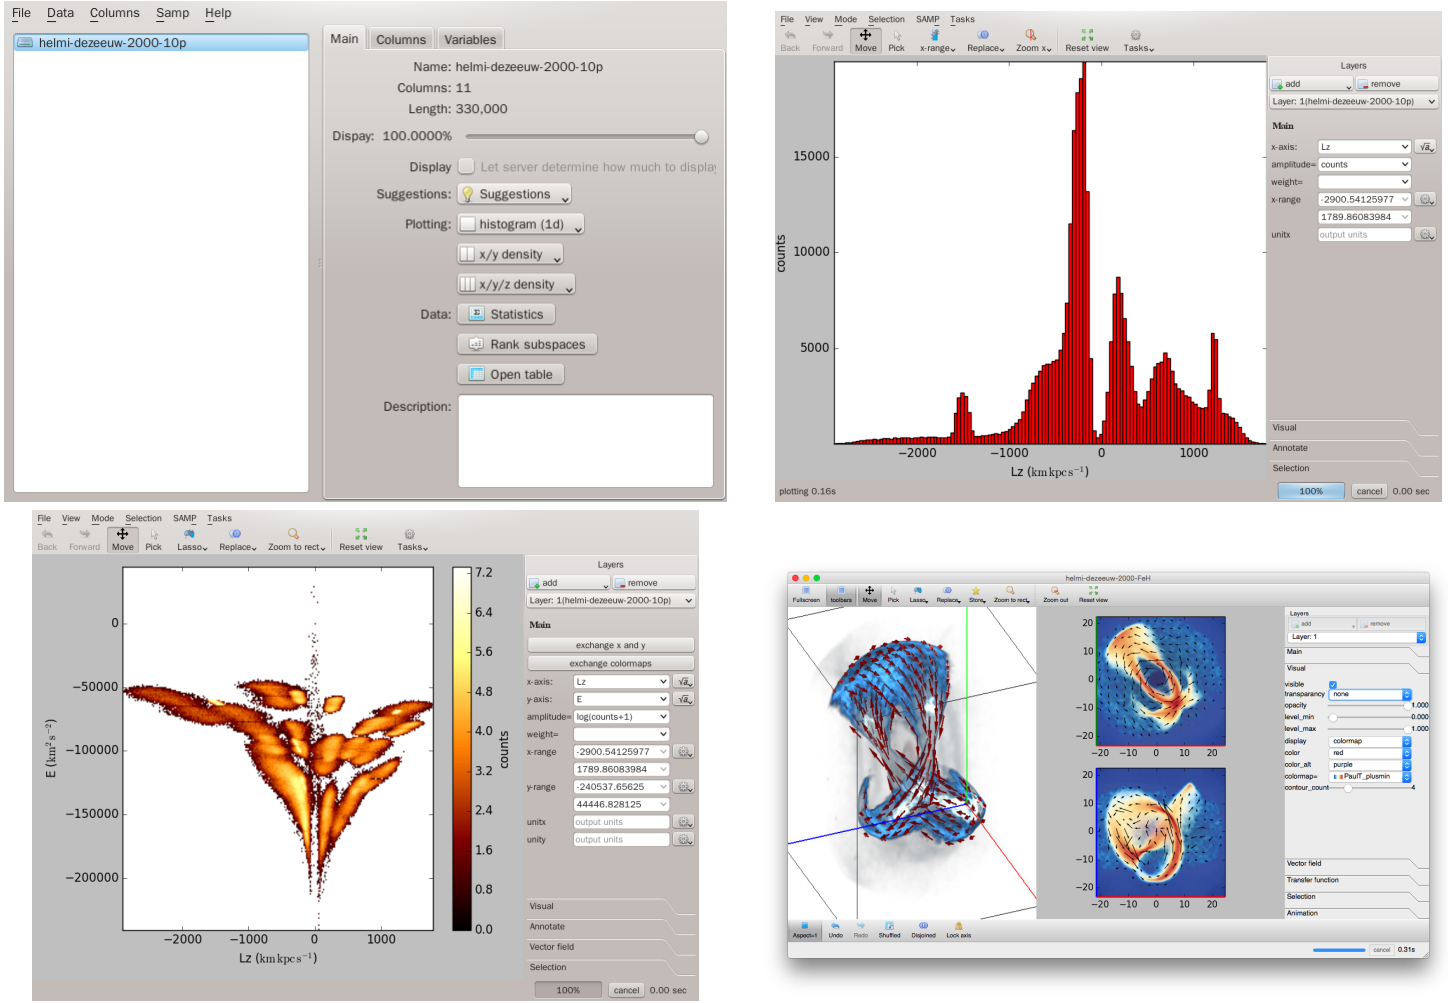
File Data Columns Samp Help

helmi-dezeeuw-2000-10p

Main Columns Variables

Name: helmi-dezeeuw-2000-10p
Columns: 11
Length: 330,000
Dispay: 100.0000%
Display Let server determine how much to display
Suggestions: Suggestions
Plotting: histogram (1d)
x/y density
x/y/z density
Data: Statistics
Rank subspaces
Open table
Description:

File View Mode Selection SAMP Tasks
Back Forward Move Pick x-range Replace Zoom x Reset view Tasks

15000
10000
5000
counts
−2000 −1000 0 1000
Lz $(\mathrm{km\,kpc\,s^{-1}})$

Layers
add remove
Layer: 1(helmi-dezeeuw-2000-10p)
Main
x-axis: Lz
amplitude= counts
weight=
x-range -2900.54125977
1789.86083984
unitx output units
Visual
Annotate
Selection
plotting 0.16s
100% cancel 0.00 sec

File View Mode Selection SAMP Tasks
Back Forward Move Pick Lasso Replace Zoom to rect Reset view Tasks

0
−50000
−100000
−150000
−200000
E $(\mathrm{km^2\,s^{-2}})$
−2000 −1000 0 1000
Lz $(\mathrm{km\,kpc\,s^{-1}})$
7.2 6.4 5.6 4.8 4.0 3.2 2.4 1.6 0.8 0.0
counts

Layers
add remove
Layer: 1(helmi-dezeeuw-2000-10p)
Main
exchange x and y
exchange colormaps
x-axis: Lz
y-axis: E
amplitude= log(counts+1)
weight=
x-range -2900.54125977
1789.86083984
y-range -240537.65625
44446.828125
unitx output units
unity output units
Visual
Annotate
Vector field
Selection
100% cancel 0.00 sec

helmi-dezeeuw-2000-FeH
Fullscreen toolbars Move Pick Lasso Replace Store Zoom to rect Zoom out Reset view
20 10 0 −10 −20
−20 −10 0 10 20
20 10 0 −10 −20
−20 −10 0 10 20
Layers
add remove
Layer: 1
Main
Visual
visible
transparancy none
opacity 1.000
level_min 0.000
level_max 1.000
display colormap
color red
color_alt purple
colormap= PaulT_plusmin
contour_count 4
Vector field
Transfer function
Selection
Animation
Aspect=1 Undo Redo Shuffled Disjoined Lock axis
cancel 0.31s